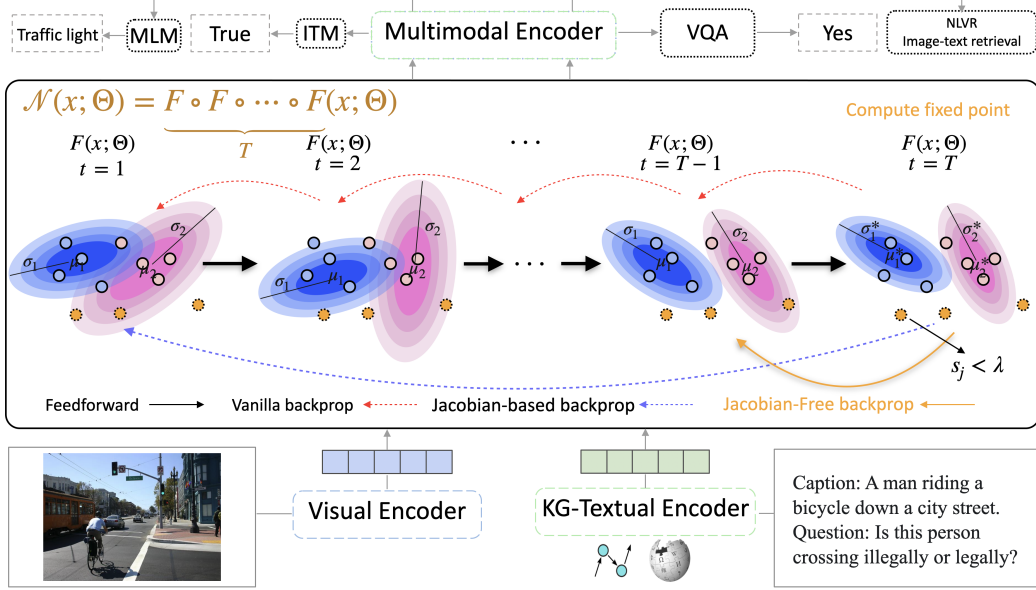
Traffic light
MLM
True
ITM
Multimodal Encoder
VQA
Yes
NLVR
Image-text retrieval

$\mathcal{N}(x;\Theta) = F \circ F \circ \cdots \circ F(x;\Theta)$
$T$
Compute fixed point

$F(x;\Theta)$
$t=1$
$F(x;\Theta)$
$t=2$
$\cdots$
$F(x;\Theta)$
$t=T-1$
$F(x;\Theta)$
$t=T$

$\sigma_1$ $\mu_1$ $\sigma_2$ $\mu_2$
$\sigma_1$ $\mu_1$ $\sigma_2$ $\mu_2$
$\sigma_1$ $\mu_1$ $\sigma_2$ $\mu_2$
$\sigma_1^*$ $\mu_1^*$ $\sigma_2^*$ $\mu_2^*$

$s_j < \lambda$

Feedforward
Vanilla backprop
Jacobian-based backprop
Jacobian-Free backprop

Visual Encoder
KG-Textual Encoder

Caption: A man riding a bicycle down a city street.
Question: Is this person crossing illegally or legally?